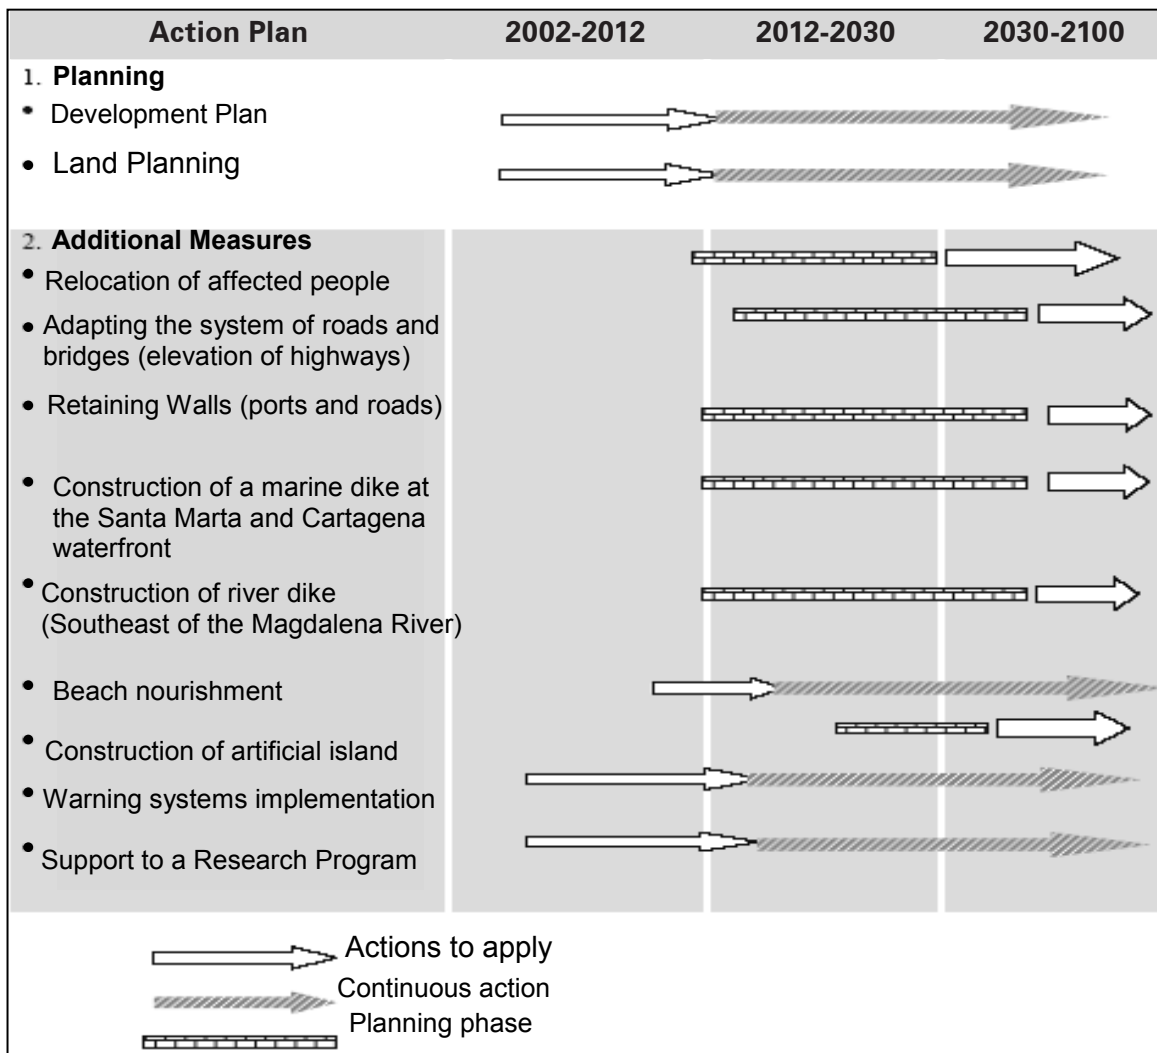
| Action Plan | 2002-2012 | 2012-2030 | 2030-2100 |
|---|---|---|---|

1. **Planning**
• Development Plan
• Land Planning

2. **Additional Measures**
• Relocation of affected people
• Adapting the system of roads and bridges (elevation of highways)
• Retaining Walls (ports and roads)
• Construction of a marine dike at the Santa Marta and Cartagena waterfront
• Construction of river dike (Southeast of the Magdalena River)
• Beach nourishment
• Construction of artificial island
• Warning systems implementation
• Support to a Research Program

Actions to apply
Continuous action
Planning phase